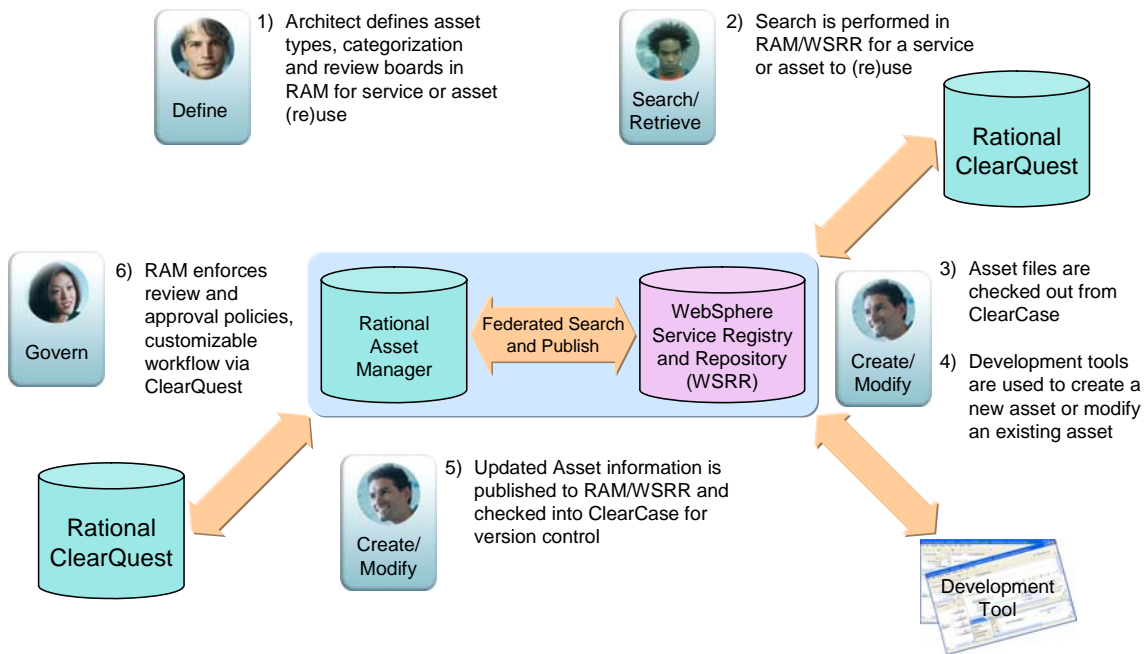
Define

1) Architect defines asset types, categorization and review boards in RAM for service or asset (re)use

Search/ Retrieve

2) Search is performed in RAM/WSRR for a service or asset to (re)use

Rational ClearQuest

Govern

6) RAM enforces review and approval policies, customizable workflow via ClearQuest

Rational Asset Manager

Federated Search and Publish

WebSphere Service Registry and Repository (WSRR)

Create/ Modify

3) Asset files are checked out from ClearCase

4) Development tools are used to create a new asset or modify an existing asset

Rational ClearQuest

Create/ Modify

5) Updated Asset information is published to RAM/WSRR and checked into ClearCase for version control

Development Tool